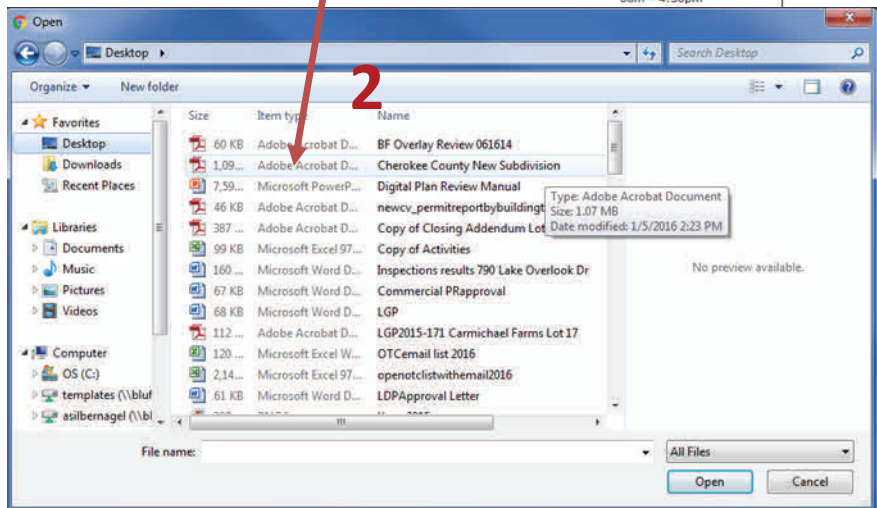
Open

Desktop ▸

Search Desktop

Organize ▾ New folder

2

Favorites
Desktop
Downloads
Recent Places

Libraries
Documents
Music
Pictures
Videos

Computer
OS (C:)
templates (\\bluf
asilbernagel (\\bl

| Size | Item type | Name |
|---|---|---|
| 60 KB | Adobe Acrobat D... | BF Overlay Review 061614 |
| 1,09... | Adobe Acrobat D... | Cherokee County New Subdivision |
| 7,59... | Microsoft PowerP... | Digital Plan Review Manual |
| 46 KB | Adobe Acrobat D... | newcv_permitreportbybuildingt |
| 387 ... | Adobe Acrobat D... | Copy of Closing Addendum Lot |
| 99 KB | Microsoft Excel 97... | Copy of Activities |
| 160 ... | Microsoft Word D... | Inspections results 790 Lake Overlook Dr |
| 67 KB | Microsoft Word D... | Commercial PRapproval |
| 68 KB | Microsoft Word D... | LGP |
| 112 ... | Adobe Acrobat D... | LGP2015-171 Carmichael Farms Lot 17 |
| 120 ... | Microsoft Excel W... | OTCemail list 2016 |
| 2,14... | Microsoft Excel 97... | openotclistwithemail2016 |
| 61 KB | Microsoft Word D... | LDPApproval Letter |

Type: Adobe Acrobat Document
Size: 1.07 MB
Date modified: 1/5/2016 2:23 PM

No preview available.

File name:

All Files

Open

Cancel